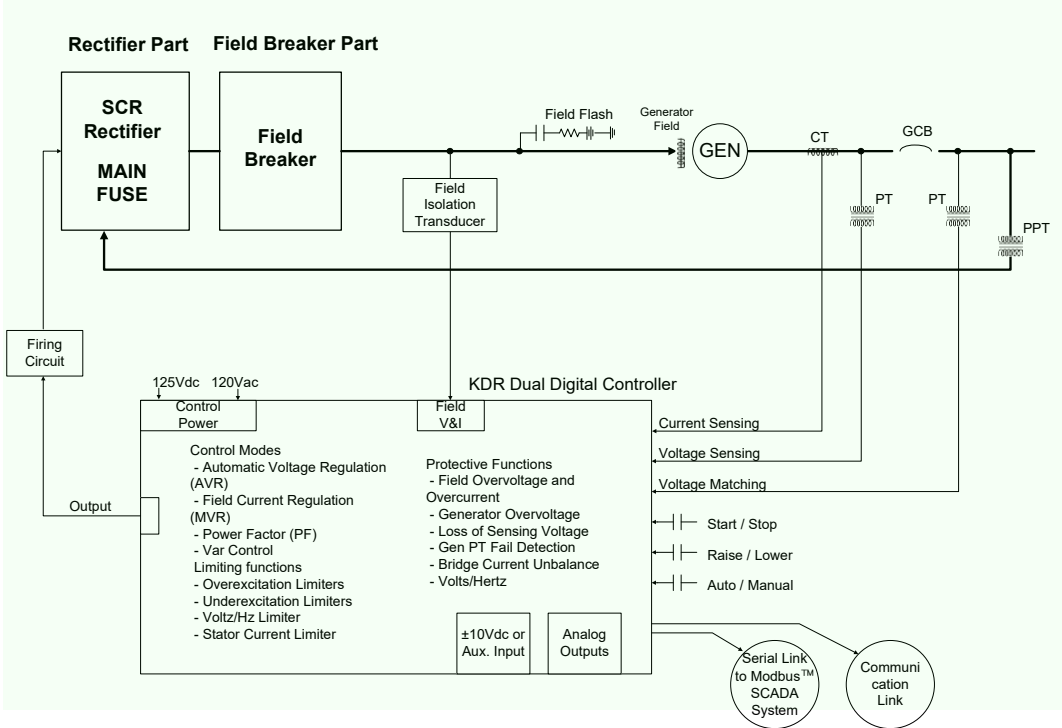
Rectifier Part

Field Breaker Part

SCR Rectifier

MAIN FUSE

Field Breaker

Field Flash

Generator Field

GEN

CT

GCB

Field Isolation Transducer

PT

PT

PPT

Firing Circuit

125Vdc 120Vac

KDR Dual Digital Controller

Control Power

Field V&I

Current Sensing

Voltage Sensing

Voltage Matching

Control Modes
- Automatic Voltage Regulation (AVR)
- Field Current Regulation (MVR)
- Power Factor (PF)
- Var Control
Limiting functions
- Overexcitation Limiters
- Underexcitation Limiters
- Voltz/Hz Limiter
- Stator Current Limiter

Output

Protective Functions
- Field Overvoltage and Overcurrent
- Generator Overvoltage
- Loss of Sensing Voltage
- Gen PT Fail Detection
- Bridge Current Unbalance
- Volts/Hertz

Start / Stop

Raise / Lower

Auto / Manual

±10Vdc or Aux. Input

Analog Outputs

Serial Link to Modbus™ SCADA System

Communi cation Link